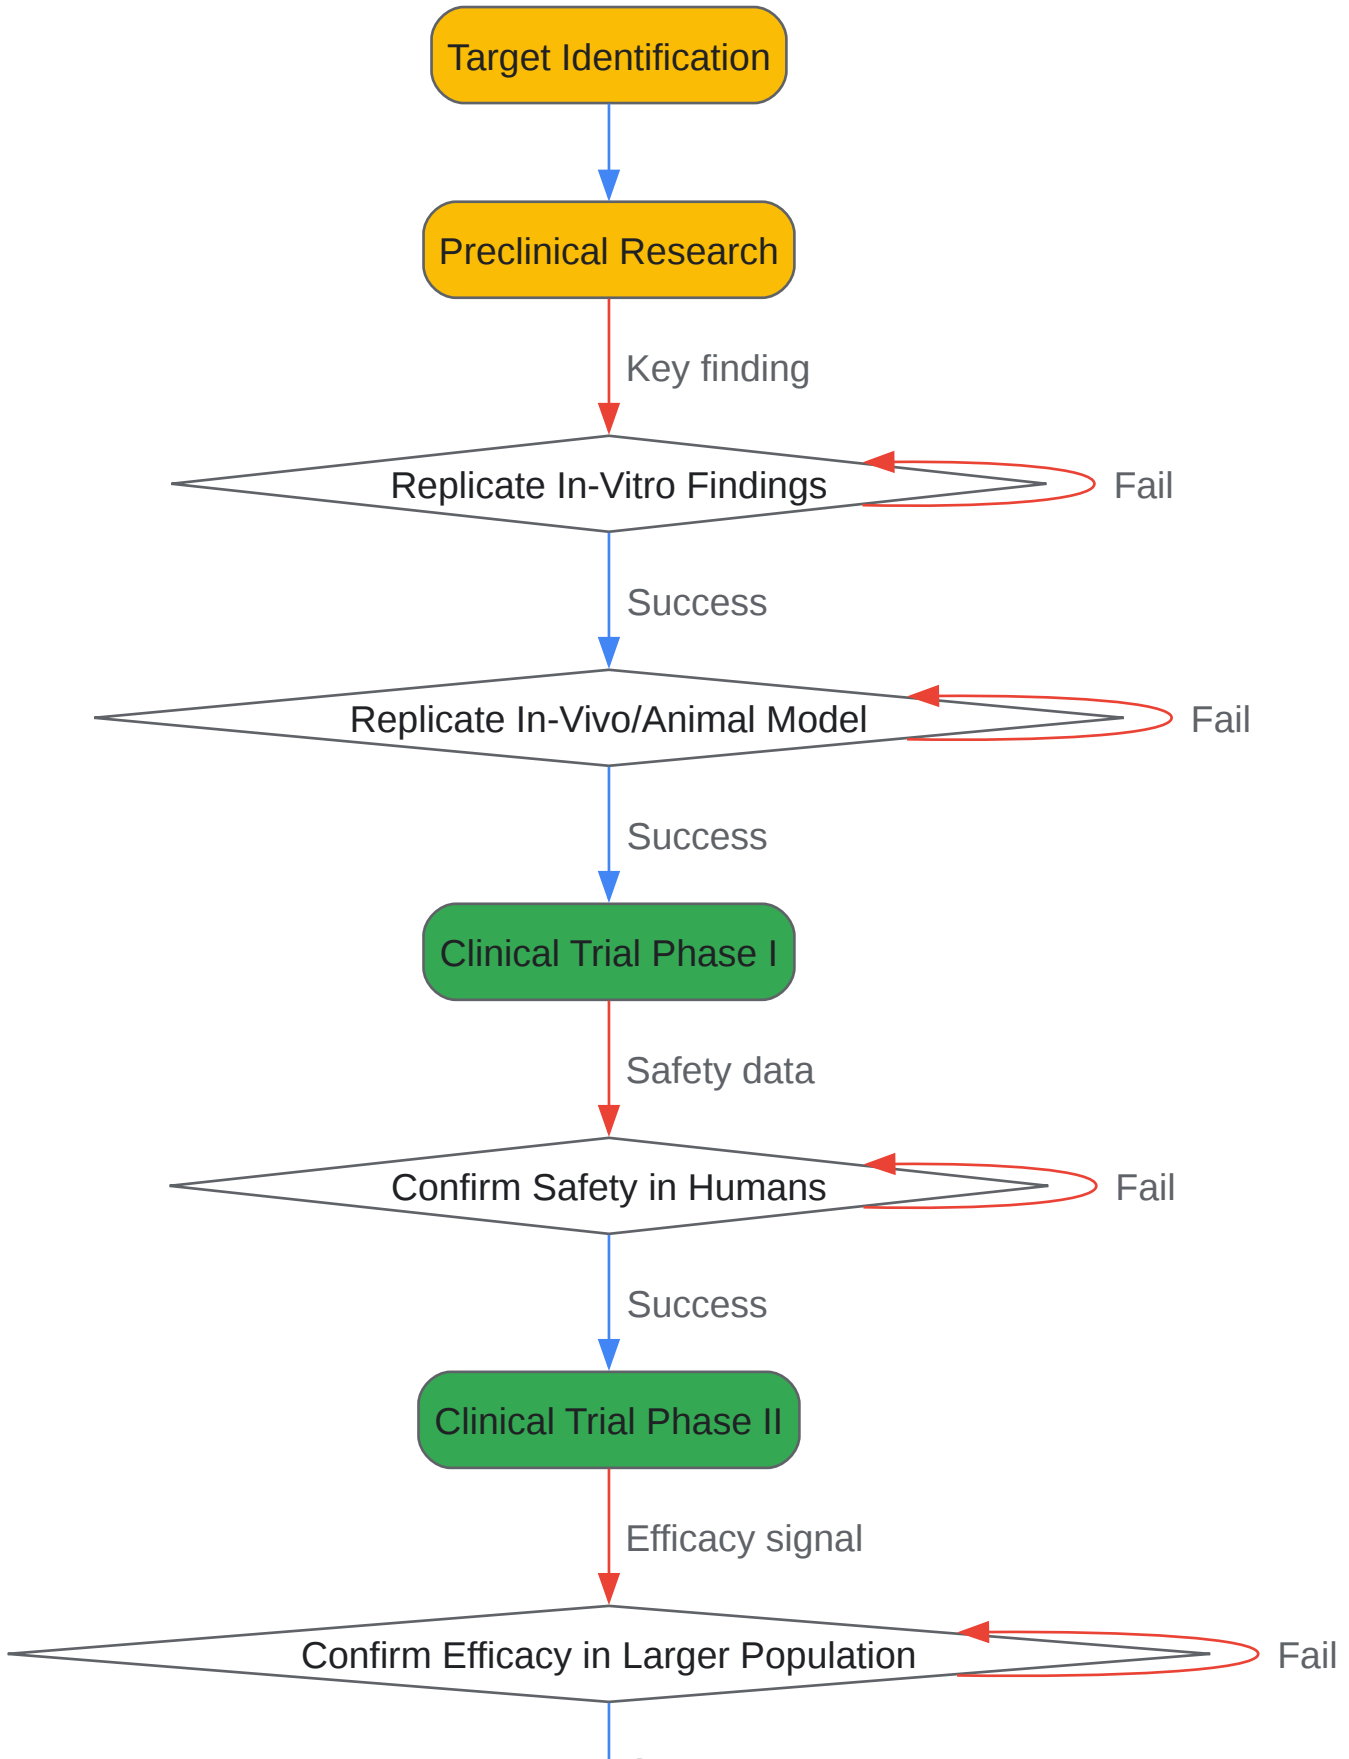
Target Identification

Preclinical Research

Key finding

Replicate In-Vitro Findings

Fail

Success

Replicate In-Vivo/Animal Model

Fail

Success

Clinical Trial Phase I

Safety data

Confirm Safety in Humans

Fail

Success

Clinical Trial Phase II

Efficacy signal

Confirm Efficacy in Larger Population

Fail